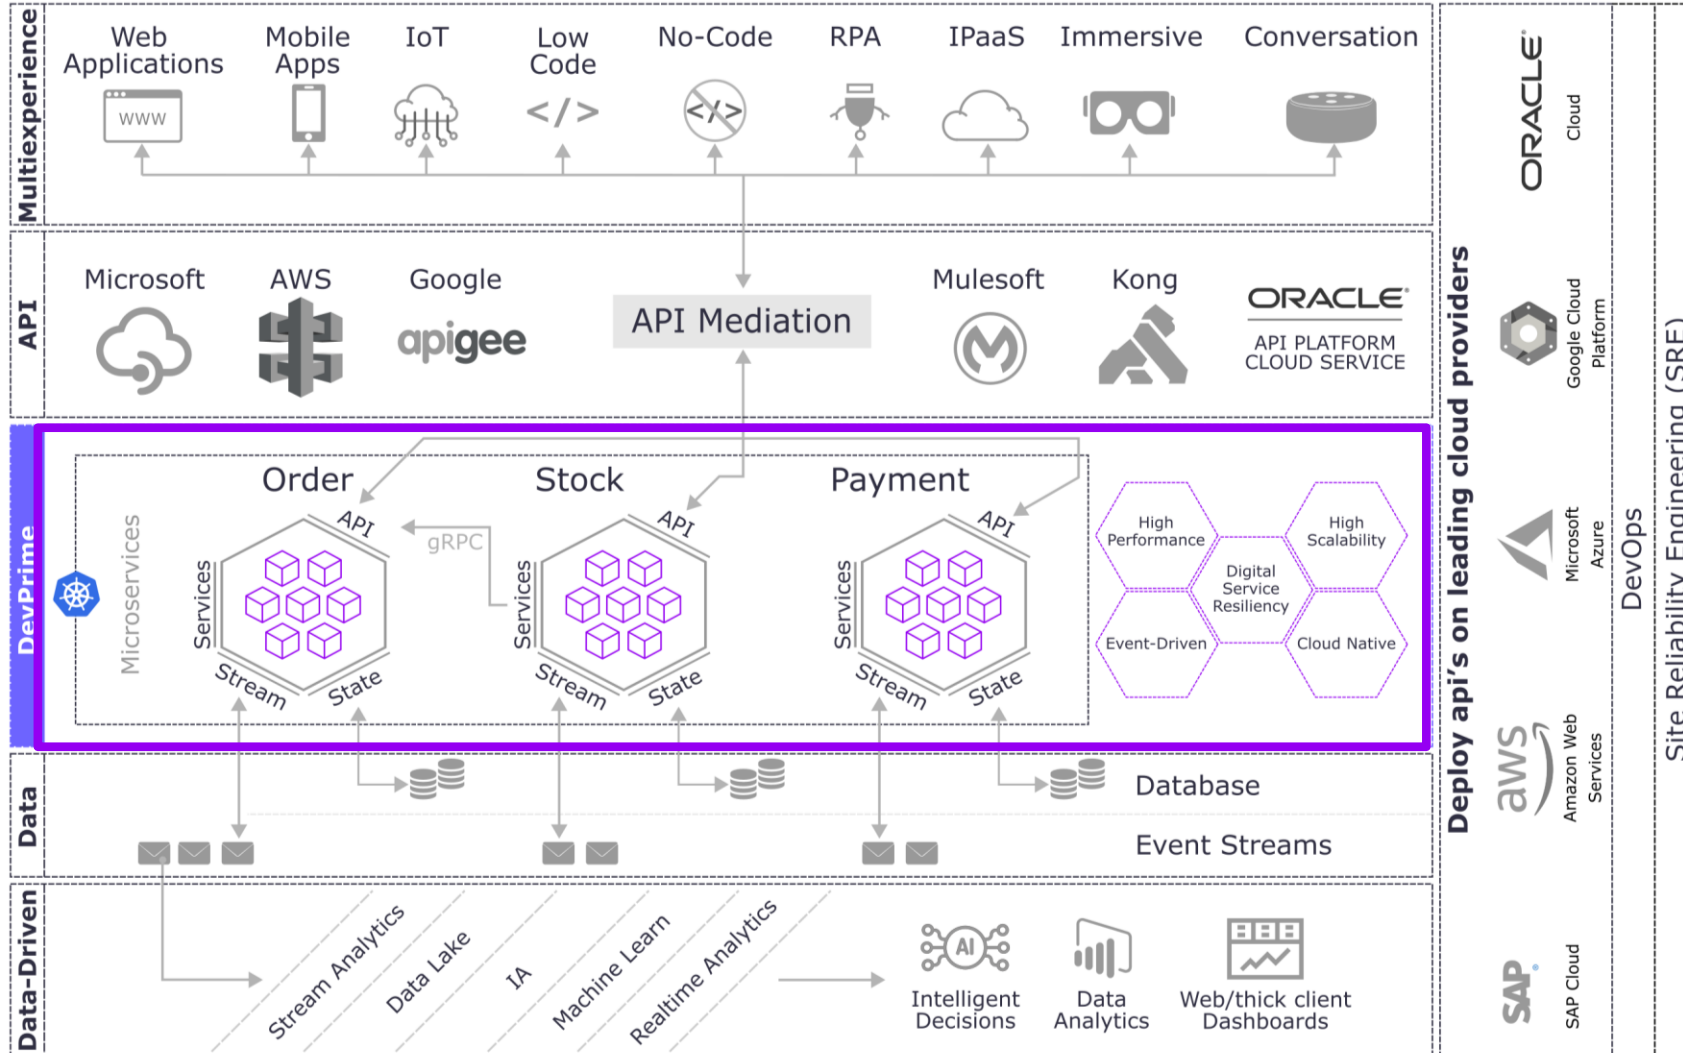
Multiexperience

Web Applications
WWW
Mobile Apps
IoT
Low Code
</>
No-Code
RPA
IPaaS
Immersive
Conversation

API

Microsoft
AWS
Google
apigee
API Mediation
Mulesoft
Kong
ORACLE
API PLATFORM CLOUD SERVICE

DevPrime

Microservices
Order
API
Services
Stream
State
gRPC
Stock
API
Services
Stream
State
Payment
API
Services
Stream
State

High Performance
High Scalability
Digital Service Resiliency
Event-Driven
Cloud Native

Data

Database
Event Streams

Data-Driven

Stream Analytics
Data Lake
IA
Machine Learn
Realtime Analytics
AI
Intelligent Decisions
Data Analytics
Web/thick client Dashboards

Deploy api's on leading cloud providers

ORACLE Cloud
Google Cloud Platform
Microsoft Azure
aws Amazon Web Services
SAP SAP Cloud

DevOps

Site Reliability Engineering (SRE)